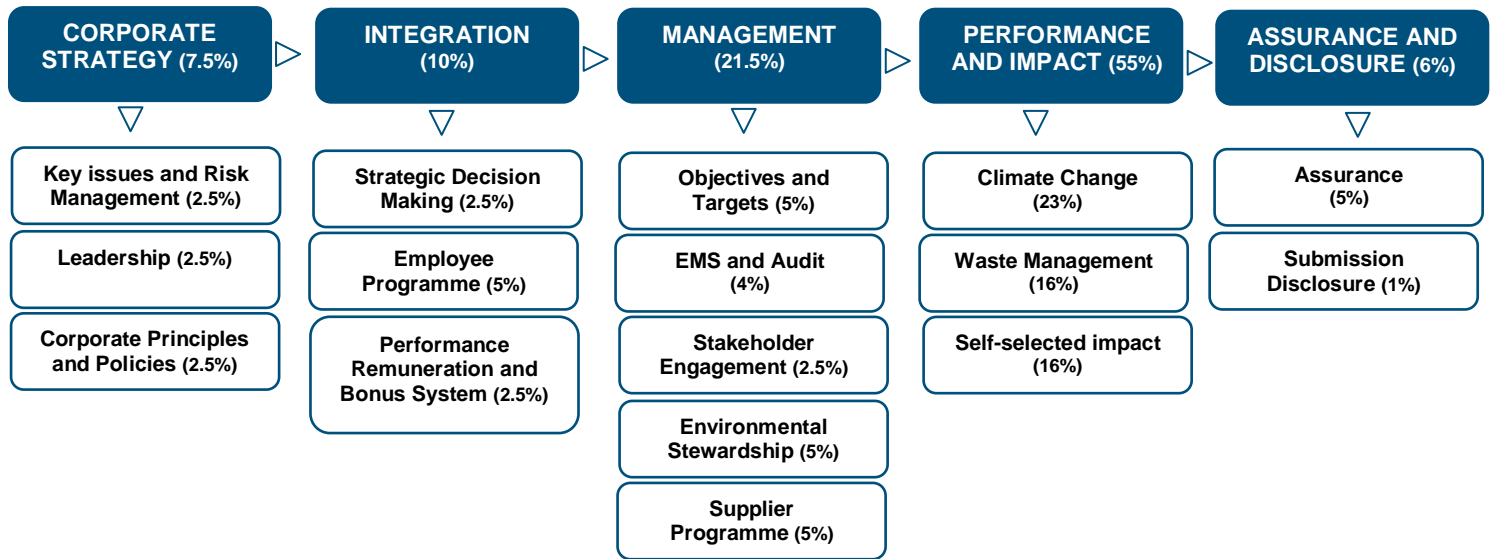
CORPORATE STRATEGY (7.5%)

Key issues and Risk Management (2.5%)

Leadership (2.5%)

Corporate Principles and Policies (2.5%)

INTEGRATION (10%)

Strategic Decision Making (2.5%)

Employee Programme (5%)

Performance Remuneration and Bonus System (2.5%)

MANAGEMENT (21.5%)

Objectives and Targets (5%)

EMS and Audit (4%)

Stakeholder Engagement (2.5%)

Environmental Stewardship (5%)

Supplier Programme (5%)

PERFORMANCE AND IMPACT (55%)

Climate Change (23%)

Waste Management (16%)

Self-selected impact (16%)

ASSURANCE AND DISCLOSURE (6%)

Assurance (5%)

Submission Disclosure (1%)